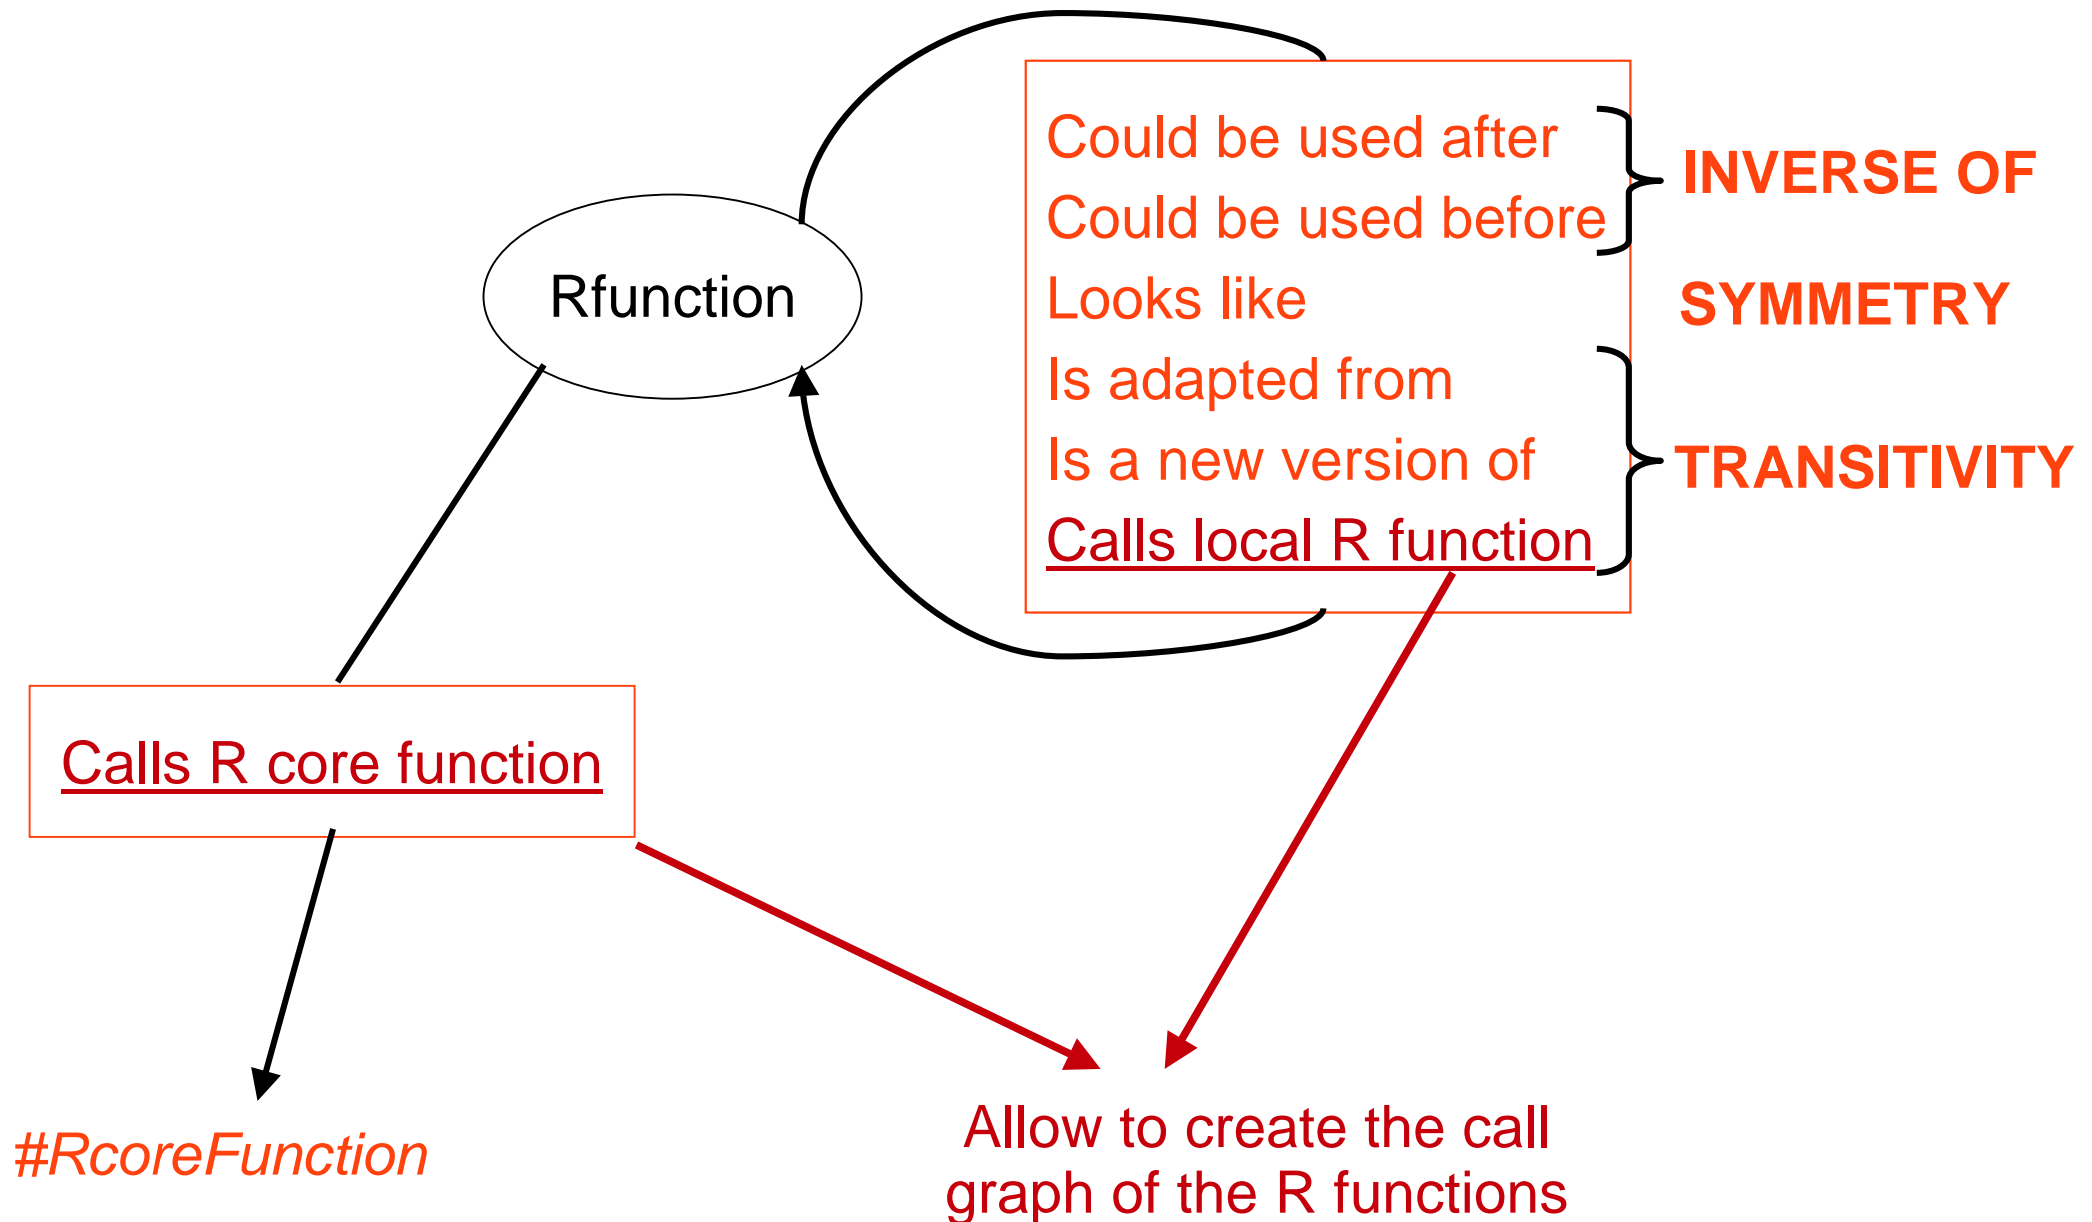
Rfunction

Could be used after
Could be used before
Looks like
Is adapted from
Is a new version of
Calls local R function

INVERSE OF

SYMMETRY

TRANSITIVITY

Calls R core function

#RcoreFunction

Allow to create the call graph of the R functions